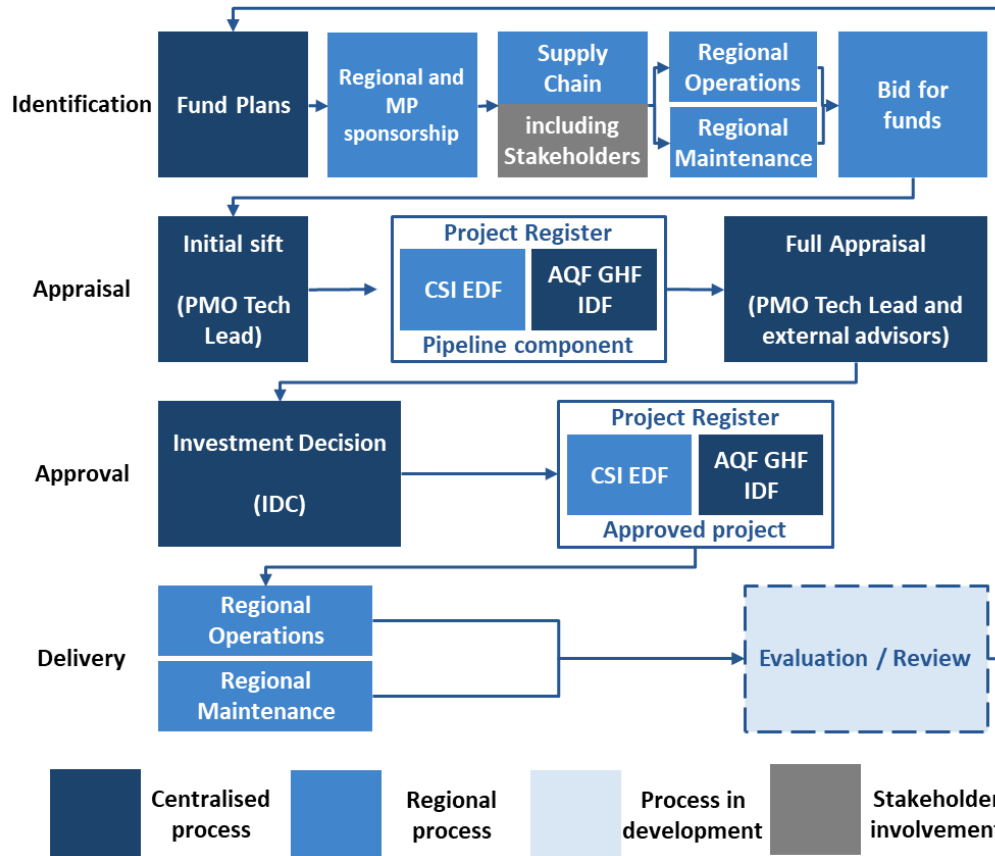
Identification

Fund Plans

Regional and MP sponsorship

Supply Chain

including Stakeholders

Regional Operations

Regional Maintenance

Bid for funds

Appraisal

Initial sift

(PMO Tech Lead)

Project Register

CSI EDF

AQF GHF IDF

Pipeline component

Full Appraisal

(PMO Tech Lead and external advisors)

Approval

Investment Decision

(IDC)

Project Register

CSI EDF

AQF GHF IDF

Approved project

Delivery

Regional Operations

Regional Maintenance

Evaluation / Review

Centralised process

Regional process

Process in development

Stakeholder involvement